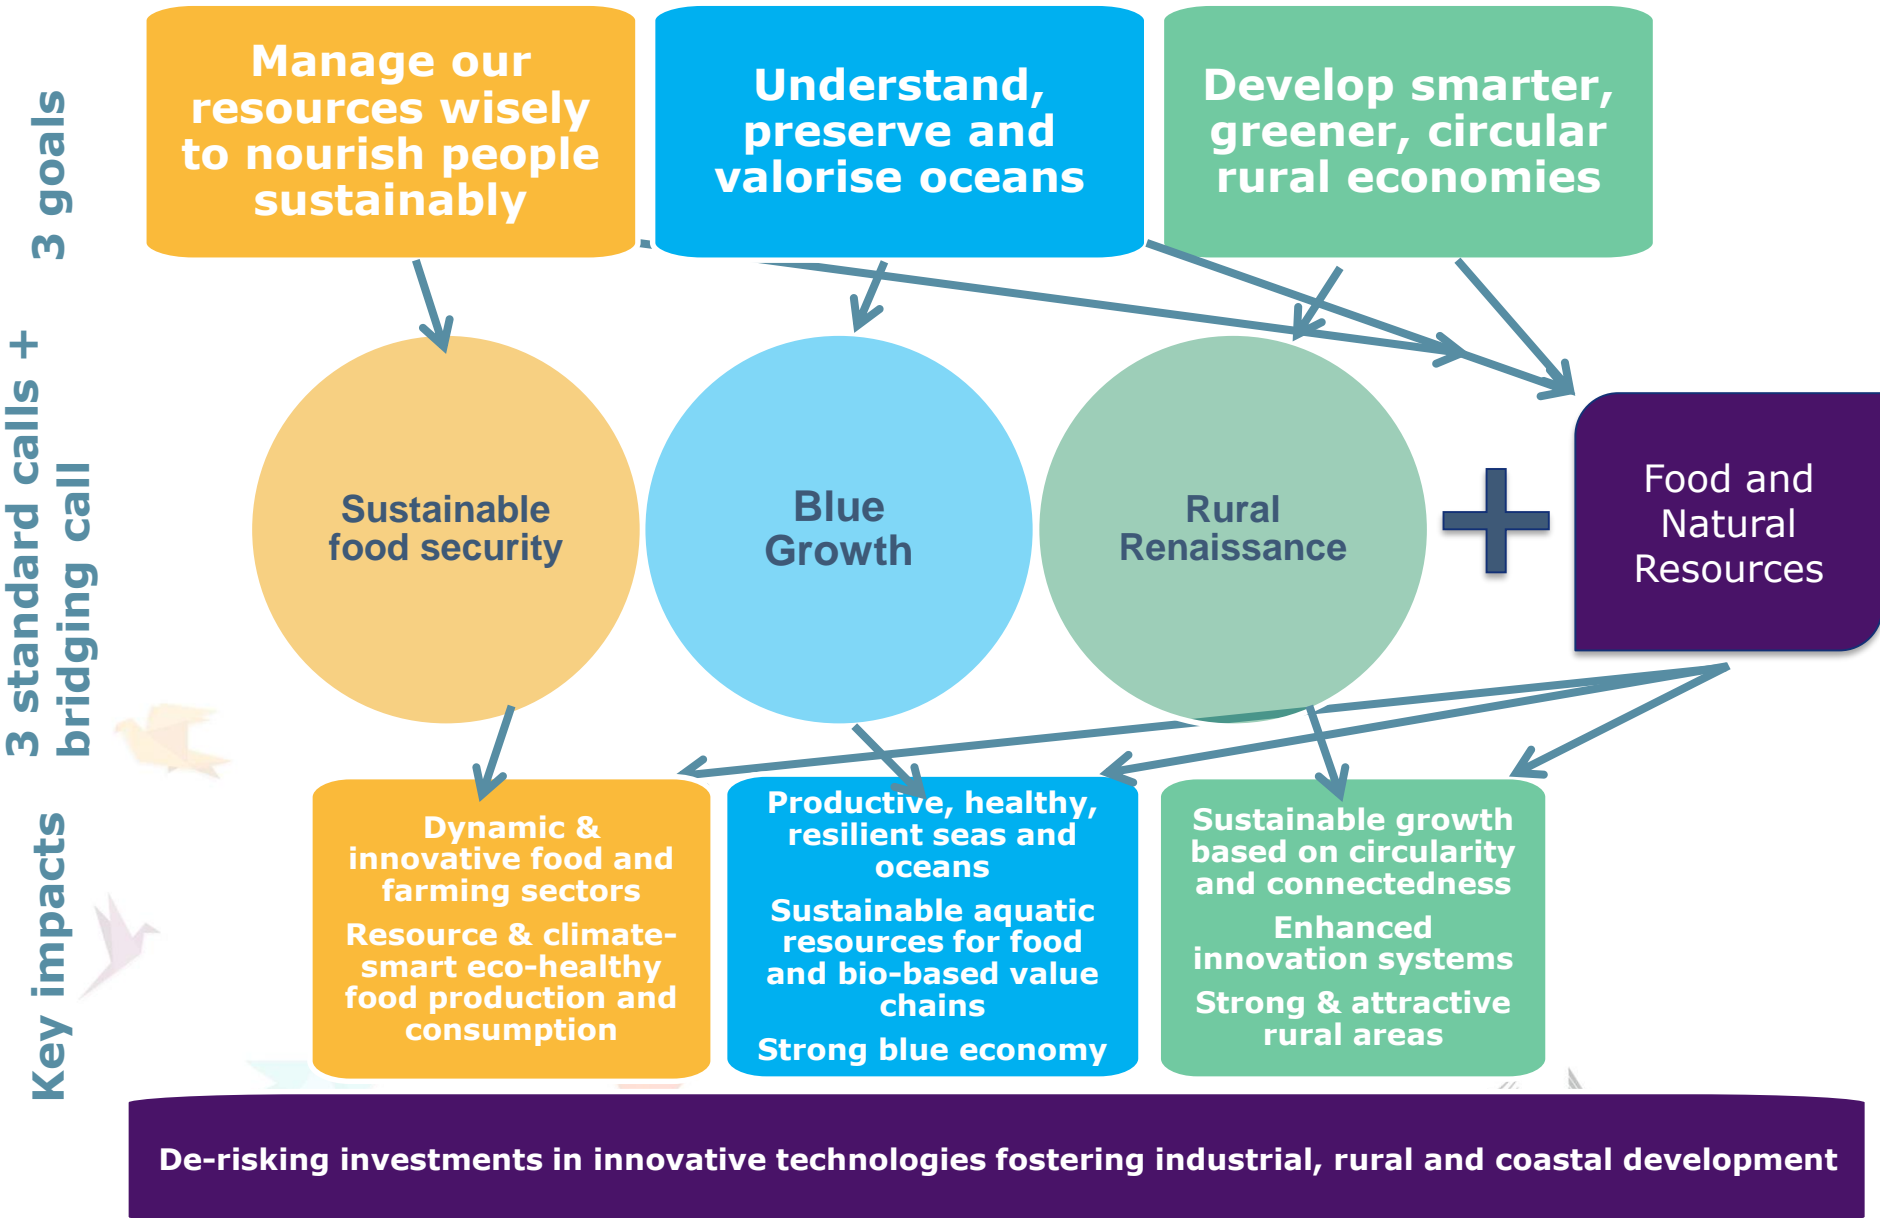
3 goals

Manage our resources wisely to nourish people sustainably

Understand, preserve and valorise oceans

Develop smarter, greener, circular rural economies

3 standard calls + bridging call

Sustainable food security

Blue Growth

Rural Renaissance

+

Food and Natural Resources

Key impacts

Dynamic & innovative food and farming sectors

Resource & climate-smart eco-healthy food production and consumption

Productive, healthy, resilient seas and oceans

Sustainable aquatic resources for food and bio-based value chains

Strong blue economy

Sustainable growth based on circularity and connectedness

Enhanced innovation systems

Strong & attractive rural areas

De-risking investments in innovative technologies fostering industrial, rural and coastal development